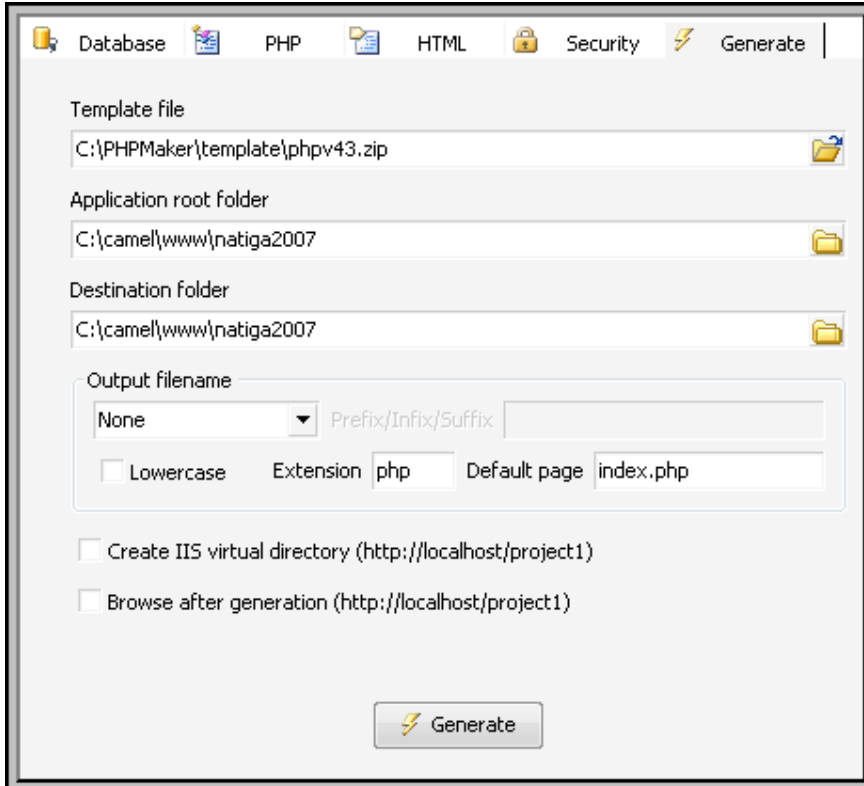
Database PHP HTML Security Generate

Template file

C:\PHPMaker\template\phpv43.zip

Application root folder

C:\camel\www\natiga2007

Destination folder

C:\camel\www\natiga2007

Output filename

None

Prefix/Infix/Suffix

Lowercase Extension php Default page index.php

Create IIS virtual directory (http://localhost/project1)

Browse after generation (http://localhost/project1)

Generate